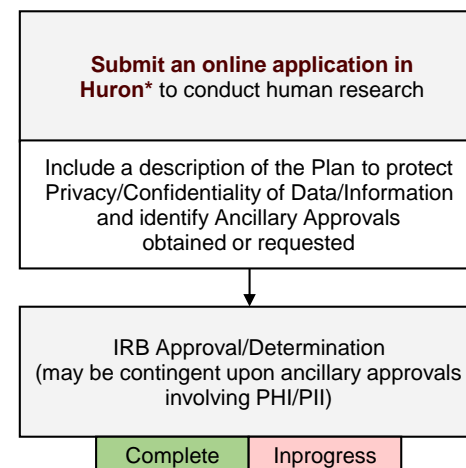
**Submit an online application in Huron*** to conduct human research

Include a description of the Plan to protect Privacy/Confidentiality of Data/Information and identify Ancillary Approvals obtained or requested

IRB Approval/Determination (may be contingent upon ancillary approvals involving PHI/PII)

Complete

Inprogress